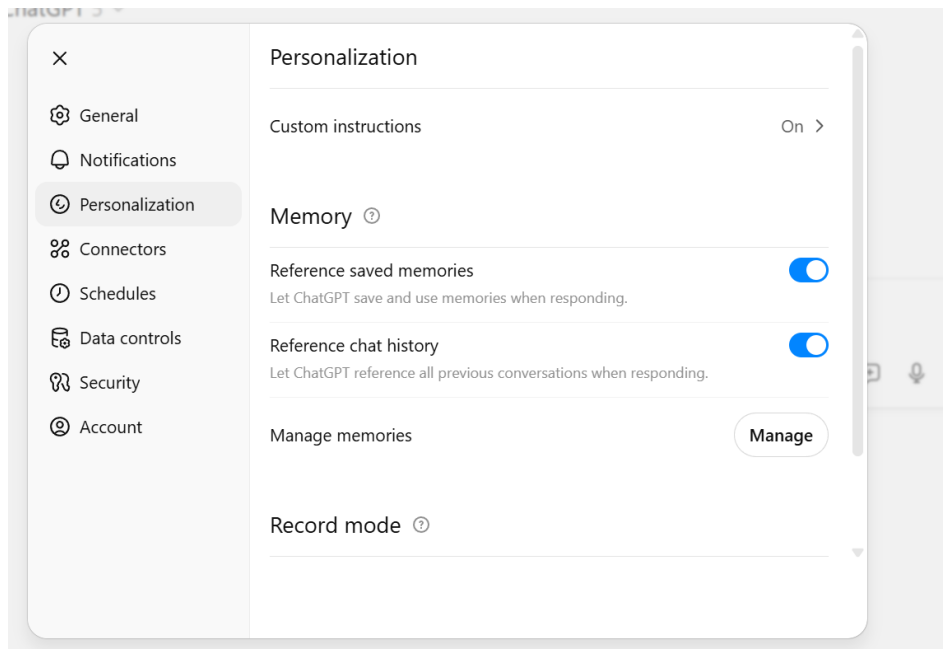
ChatGPT 5

General
Notifications
Personalization
Connectors
Schedules
Data controls
Security
Account

Personalization

Custom instructions On

Memory

Reference saved memories
Let ChatGPT save and use memories when responding.

Reference chat history
Let ChatGPT reference all previous conversations when responding.

Manage memories Manage

Record mode